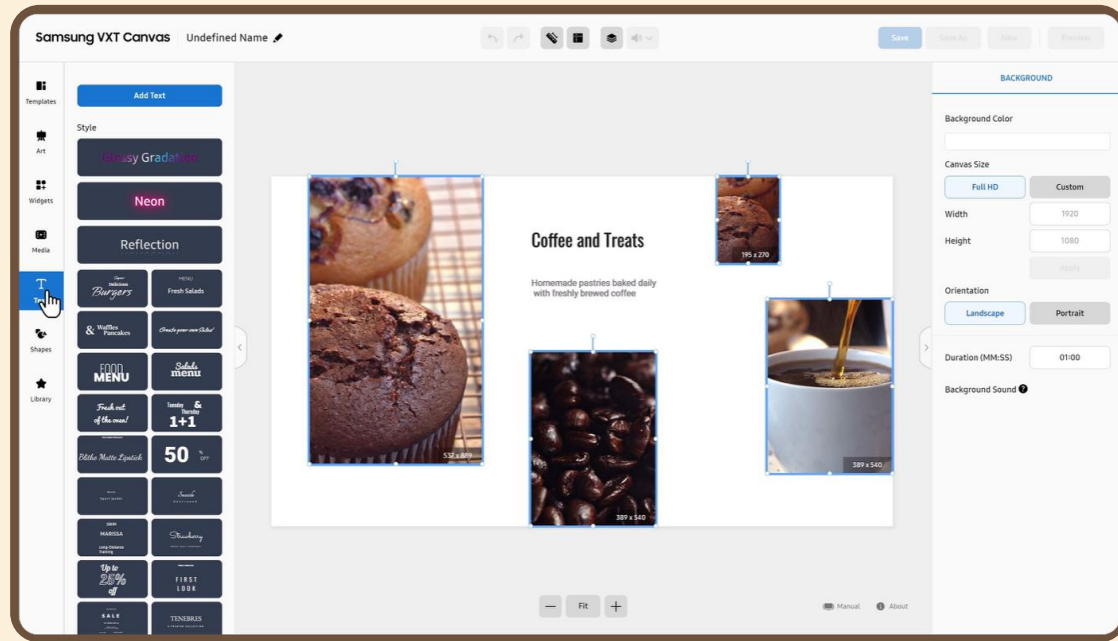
Samsung VXT Canvas Undefined Name

Save Save As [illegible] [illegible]

Templates

Art

Widgets

Media

Text

Shapes

Library

Add Text

Style

Glossy Gradation

Neon

Reflection

Delicious Burgers

MENU Fresh Salads

& Waffles Pancakes

Create your own Salad

FOOD MENU

Salads menu

Fresh out of the oven!

Tuesday & Thursday 1+1

Blithe Matte Lipstick

50 % OFF

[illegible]

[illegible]

MARISSA

Strawberry

Up to 25% off

FIRST LOOK

SALE

TENEBRIS

Coffee and Treats

Homemade pastries baked daily with freshly brewed coffee

195 x 270

537 x 889

389 x 540

389 x 540

Fit

Manual

About

BACKGROUND

Background Color

Canvas Size

Full HD

Custom

Width

1920

Height

1080

Apply

Orientation

Landscape

Portrait

Duration (MM:SS)

01:00

Background Sound